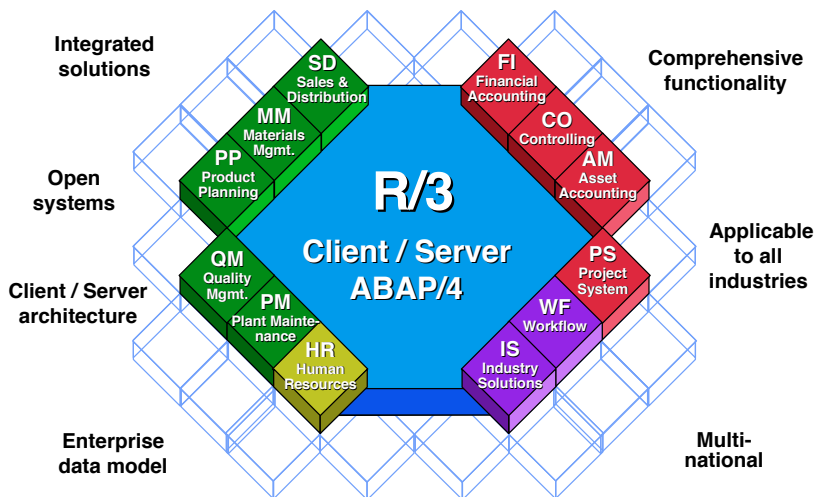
Integrated solutions

Open systems

Client / Server architecture

Enterprise data model

Comprehensive functionality

Applicable to all industries

Multinational

SD
Sales & Distribution

MM
Materials Mgmt.

PP
Product Planning

QM
Quality Mgmt.

PM
Plant Maintenance

HR
Human Resources

FI
Financial Accounting

CO
Controlling

AM
Asset Accounting

PS
Project System

WF
Workflow

IS
Industry Solutions

R/3

Client / Server
ABAP/4